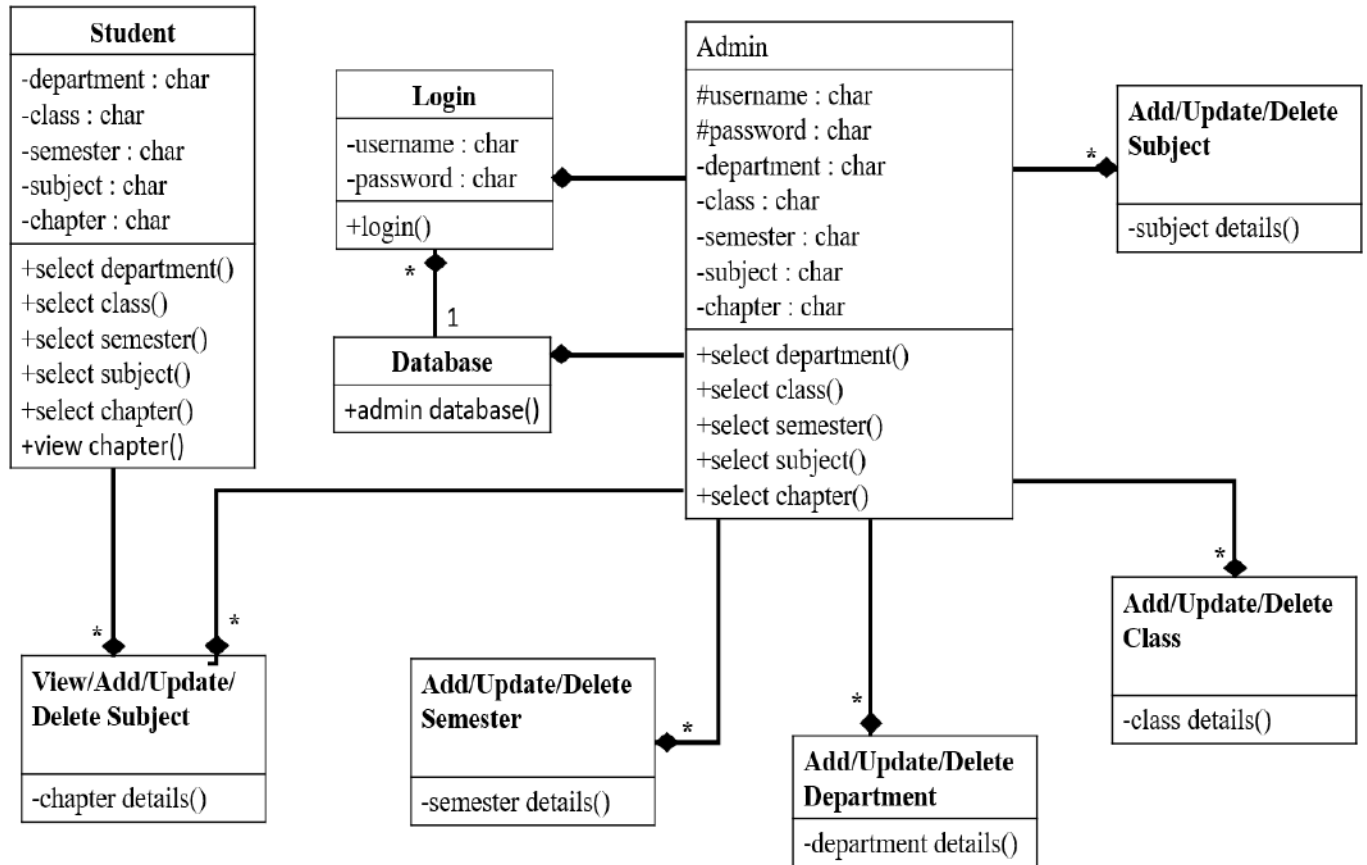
Student
-department : char
-class : char
-semester : char
-subject : char
-chapter : char
+select department()
+select class()
+select semester()
+select subject()
+select chapter()
+view chapter()

Login
-username : char
-password : char
+login()

*
1

Database
+admin database()

Admin
#username : char
#password : char
-department : char
-class : char
-semester : char
-subject : char
-chapter : char
+select department()
+select class()
+select semester()
+select subject()
+select chapter()

*
Add/Update/Delete Subject
-subject details()

*
*
View/Add/Update/ Delete Subject
-chapter details()

*
Add/Update/Delete Semester
-semester details()

*
Add/Update/Delete Department
-department details()

*
Add/Update/Delete Class
-class details()